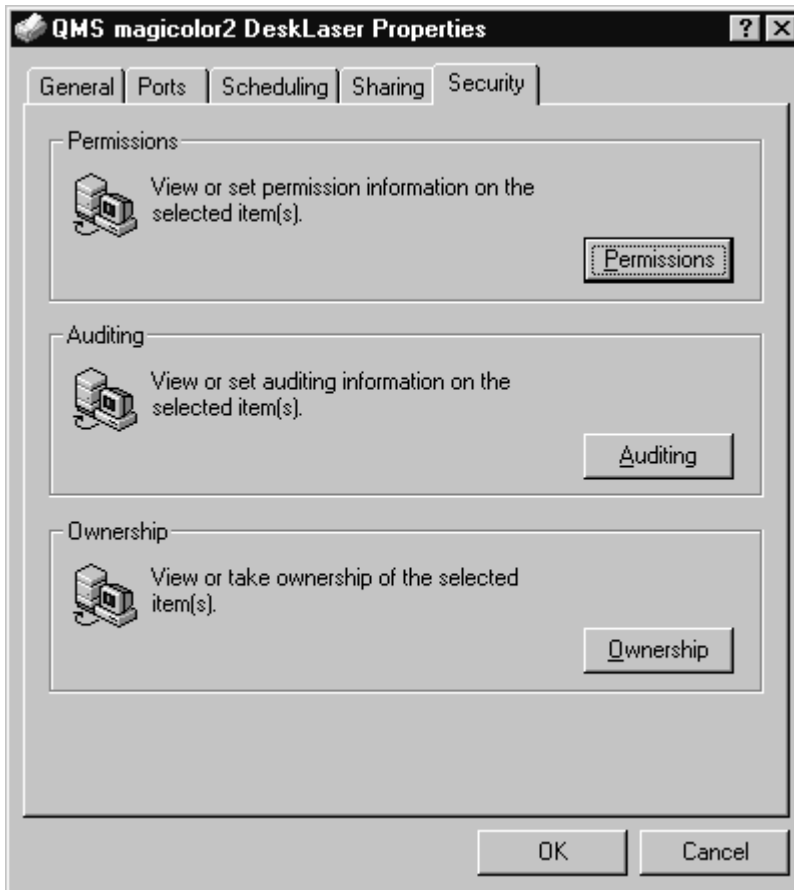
QMS magicolor2 DeskLaser Properties

?

General | Ports | Scheduling | Sharing | Security

Permissions

View or set permission information on the selected item(s).

Permissions

Auditing

View or set auditing information on the selected item(s).

Auditing

Ownership

View or take ownership of the selected item(s).

Ownership

OK

Cancel